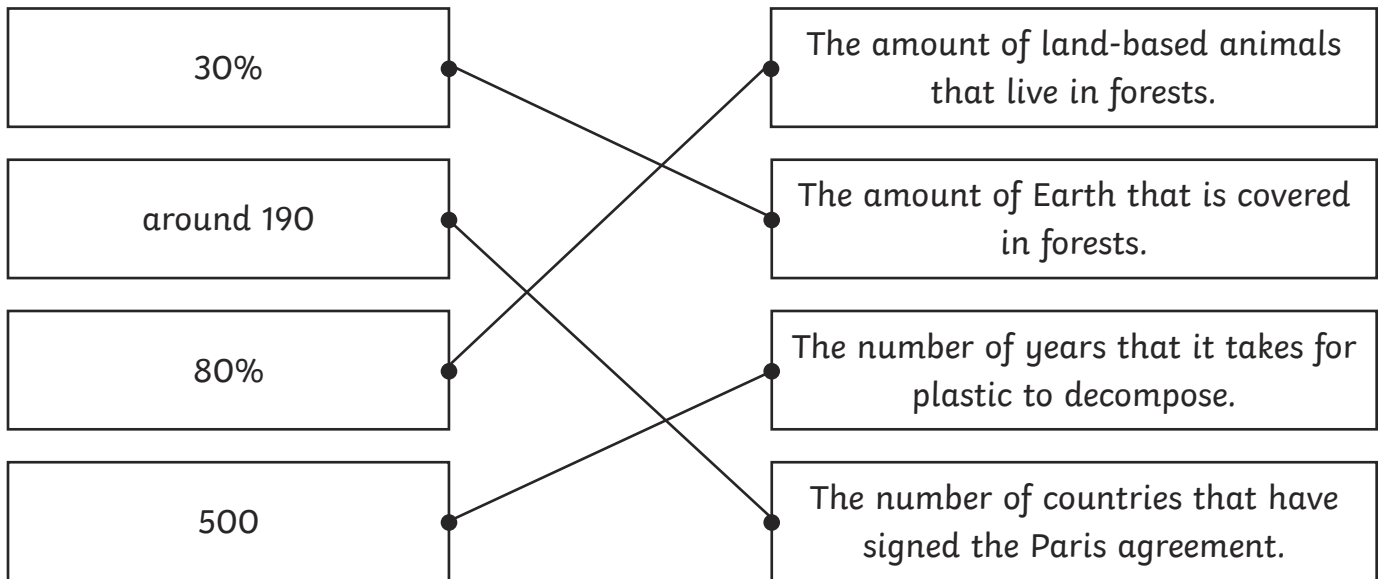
30%

around 190

80%

500

The amount of land-based animals that live in forests.

The amount of Earth that is covered in forests.

The number of years that it takes for plastic to decompose.

The number of countries that have signed the Paris agreement.